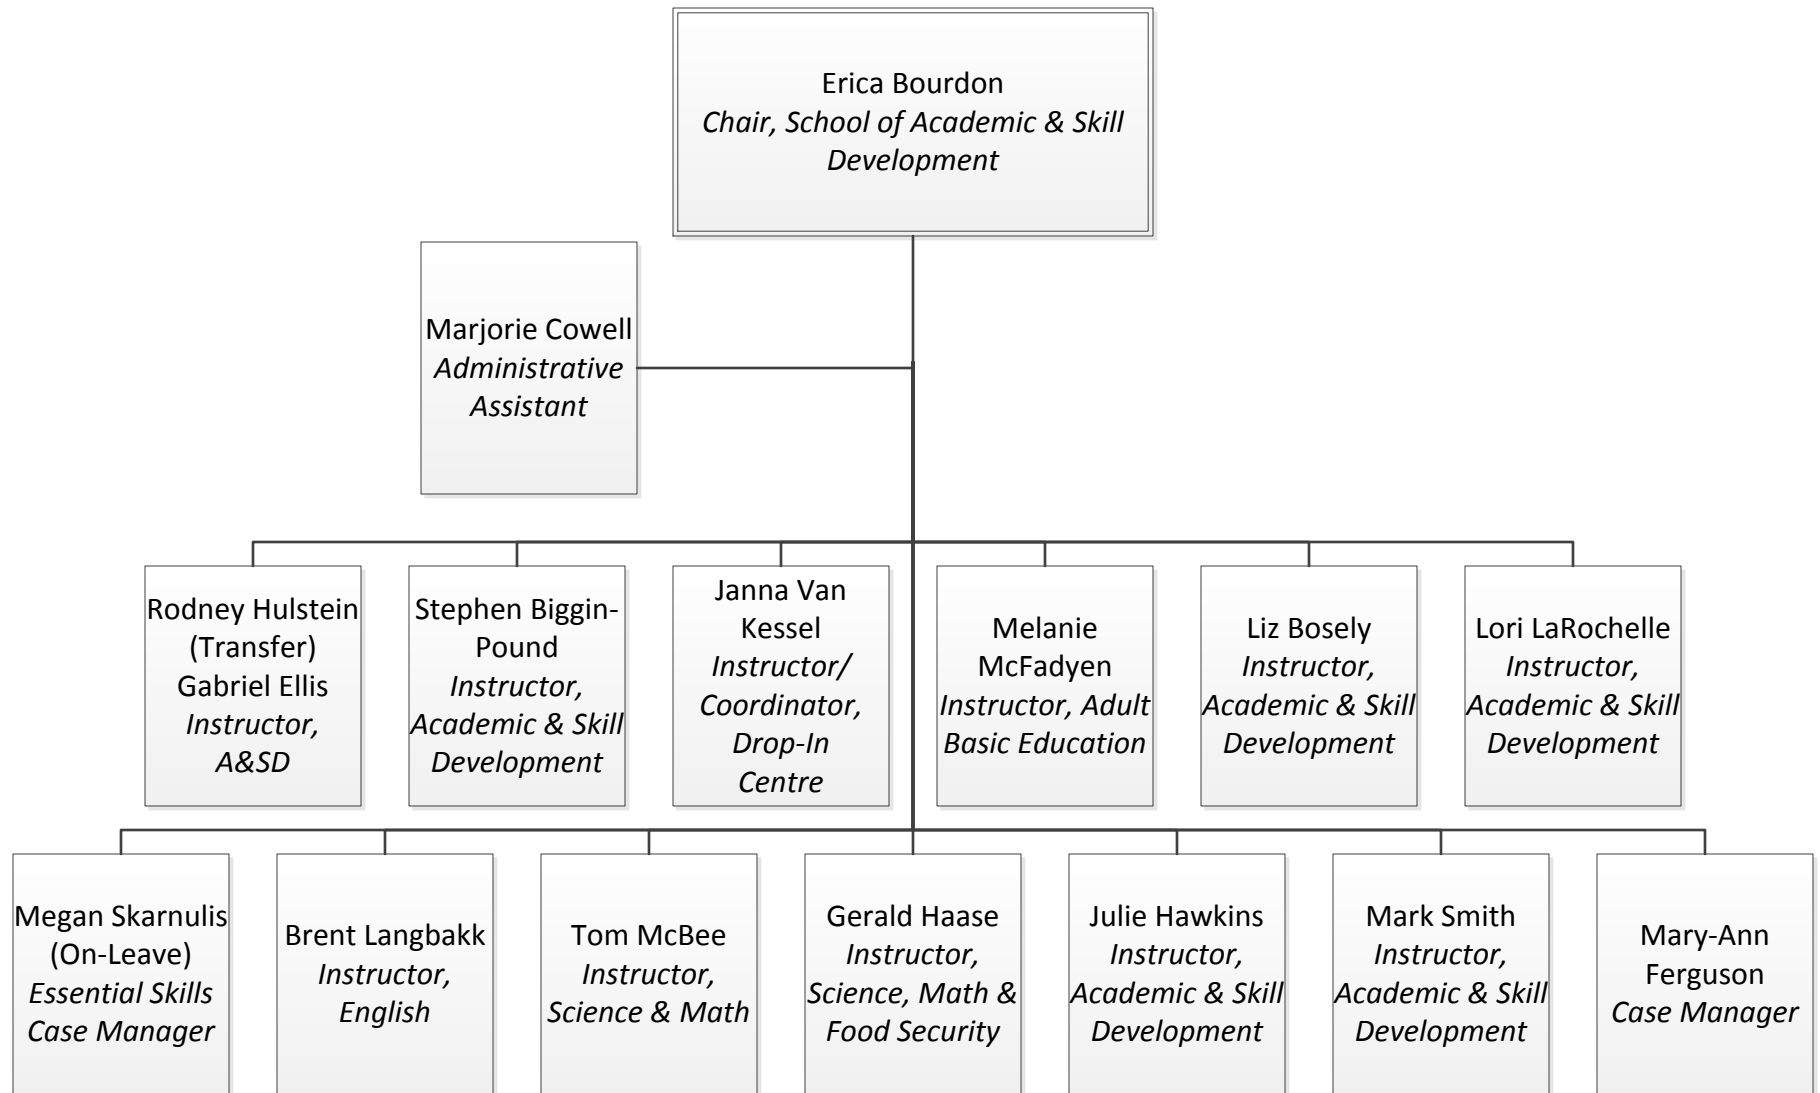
Erica Bourdon
Chair, School of Academic & Skill Development

Marjorie Cowell
Administrative Assistant

Rodney Hulstein (Transfer)
Gabriel Ellis
Instructor, A&SD

Stephen Biggin-Pound
Instructor, Academic & Skill Development

Janna Van Kessel
Instructor/ Coordinator, Drop-In Centre

Melanie McFadyen
Instructor, Adult Basic Education

Liz Bosely
Instructor, Academic & Skill Development

Lori LaRochelle
Instructor, Academic & Skill Development

Megan Skarnulis (On-Leave)
Essential Skills Case Manager

Brent Langbakk
Instructor, English

Tom McBee
Instructor, Science & Math

Gerald Haase
Instructor, Science, Math & Food Security

Julie Hawkins
Instructor, Academic & Skill Development

Mark Smith
Instructor, Academic & Skill Development

Mary-Ann Ferguson
Case Manager